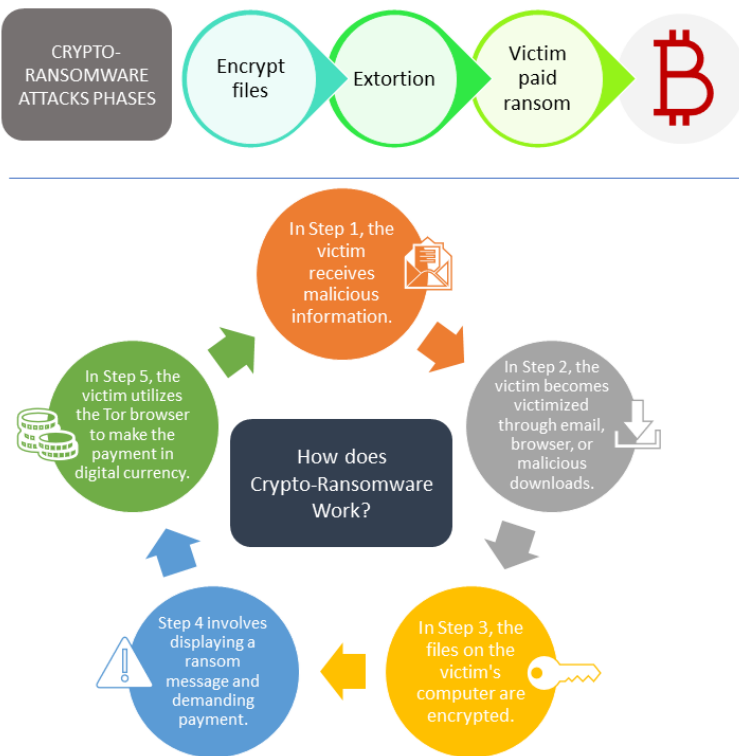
CRYPTO-RANSOMWARE ATTACKS PHASES

Encrypt files

Extortion

Victim paid ransom

In Step 1, the victim receives malicious information.

In Step 2, the victim becomes victimized through email, browser, or malicious downloads.

In Step 3, the files on the victim's computer are encrypted.

Step 4 involves displaying a ransom message and demanding payment.

In Step 5, the victim utilizes the Tor browser to make the payment in digital currency.

How does Crypto-Ransomware Work?